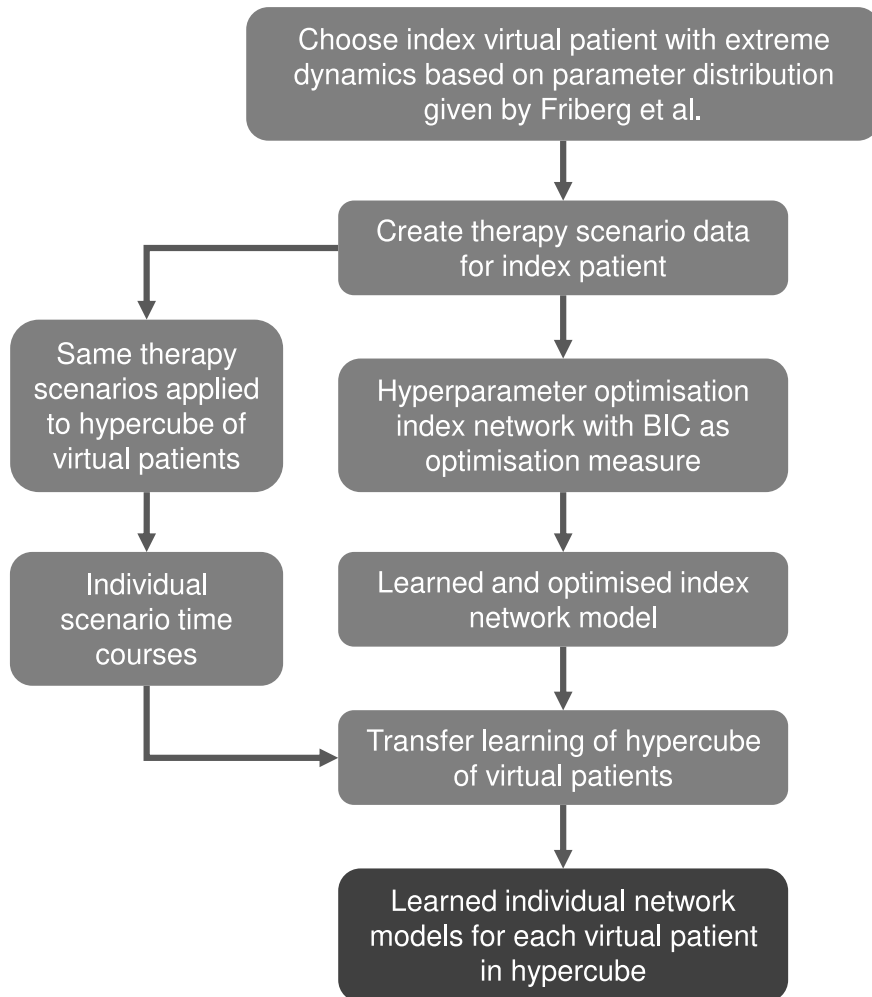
Choose index virtual patient with extreme dynamics based on parameter distribution given by Friberg et al.

Create therapy scenario data for index patient

Same therapy scenarios applied to hypercube of virtual patients

Hyperparameter optimisation index network with BIC as optimisation measure

Individual scenario time courses

Learned and optimised index network model

Transfer learning of hypercube of virtual patients

Learned individual network models for each virtual patient in hypercube